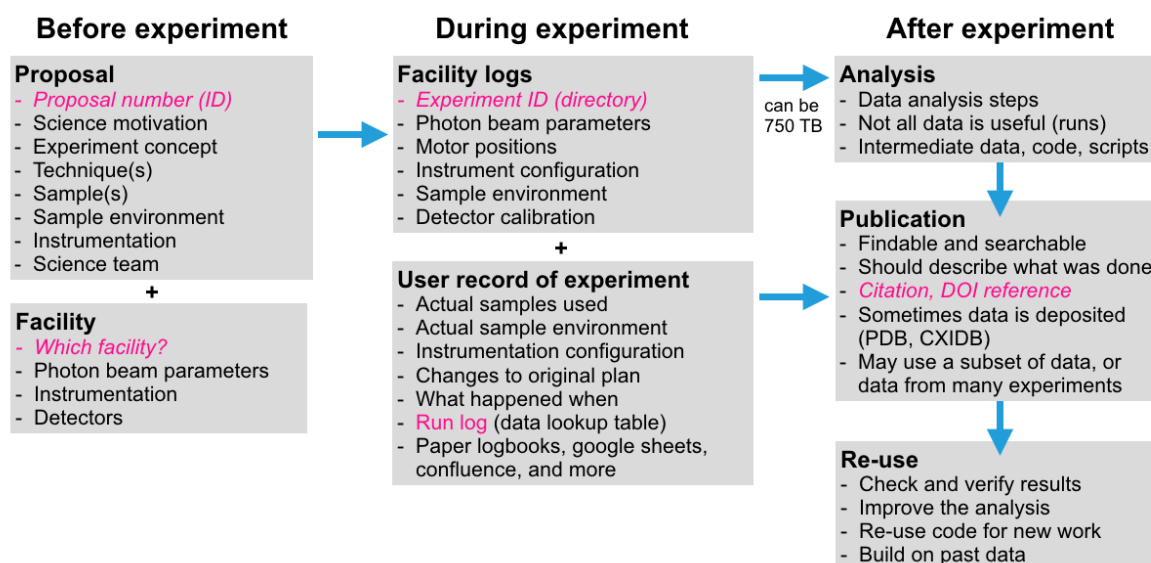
Before experiment

Proposal
- Proposal number (ID)
- Science motivation
- Experiment concept
- Technique(s)
- Sample(s)
- Sample environment
- Instrumentation
- Science team

+

Facility
- Which facility?
- Photon beam parameters
- Instrumentation
- Detectors

During experiment

Facility logs
- Experiment ID (directory)
- Photon beam parameters
- Motor positions
- Instrument configuration
- Sample environment
- Detector calibration

+

User record of experiment
- Actual samples used
- Actual sample environment
- Instrumentation configuration
- Changes to original plan
- What happened when
- Run log (data lookup table)
- Paper logbooks, google sheets, confluence, and more

can be 750 TB

After experiment

Analysis
- Data analysis steps
- Not all data is useful (runs)
- Intermediate data, code, scripts

Publication
- Findable and searchable
- Should describe what was done
- Citation, DOI reference
- Sometimes data is deposited (PDB, CXIDB)
- May use a subset of data, or data from many experiments

Re-use
- Check and verify results
- Improve the analysis
- Re-use code for new work
- Build on past data